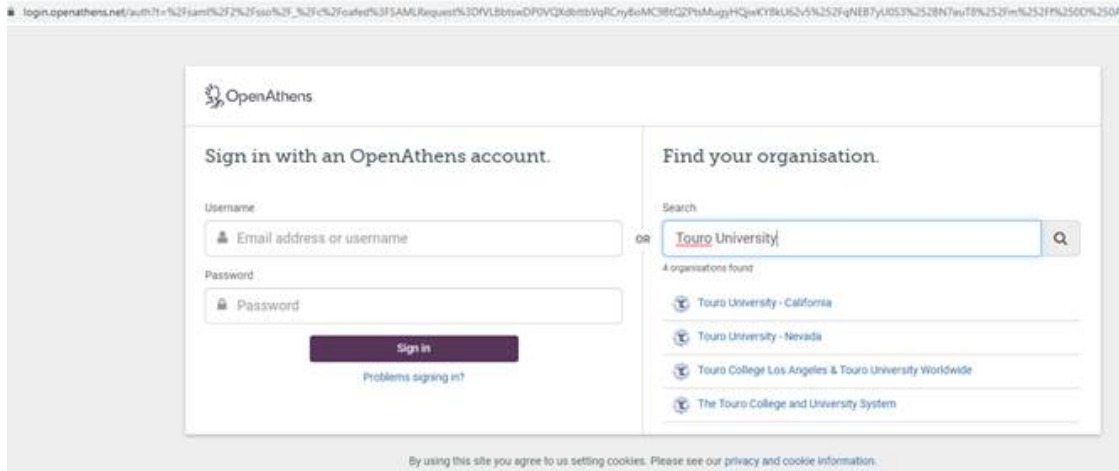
login.openathens.net/auth?t=%2Fsaml%2F2%2Fsso%2F_%2Fc%2Foafed%3FSAMLRequest%3DfVLBbtswDP0VQXdbittbVqRCnyBoMC9BtQ2PtsMugyHQjwKY8kU62v5%252FqNEB7yU0S3%252BN7euT8%252Fm%252Ff%250D%250

OpenAthens

Sign in with an OpenAthens account.

Username

Email address or username

Password

Password

Sign in

Problems signing in?

OR

Find your organisation.

Search

Touro University

4 organisations found

Touro University - California

Touro University - Nevada

Touro College Los Angeles & Touro University Worldwide

The Touro College and University System

By using this site you agree to us setting cookies. Please see our privacy and cookie information.